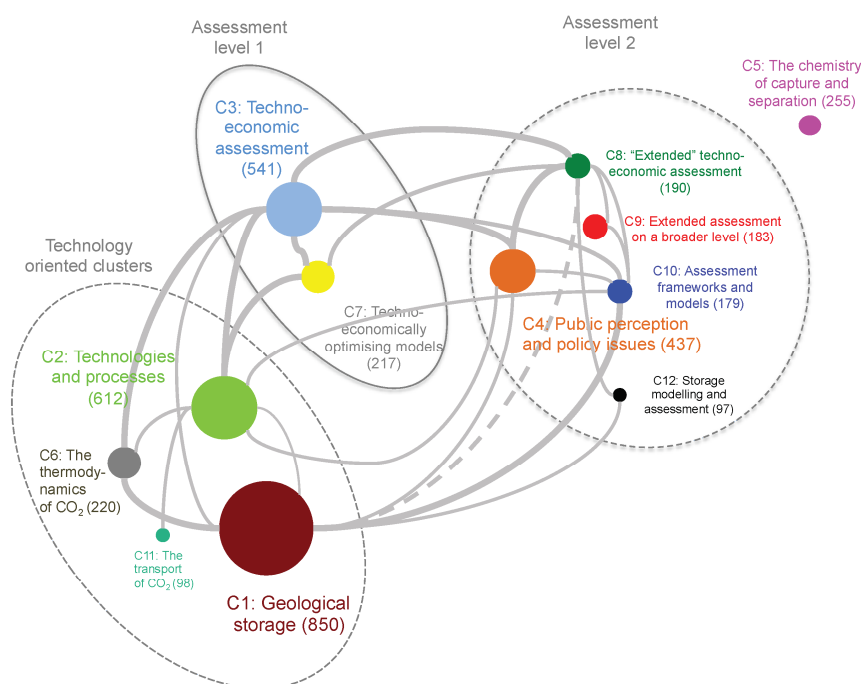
Assessment level 1

Assessment level 2

C5: The chemistry of capture and separation (255)

C3: Techno-economic assessment (541)

C8: “Extended” techno-economic assessment (190)

C9: Extended assessment on a broader level (183)

Technology oriented clusters

C10: Assessment frameworks and models (179)

C7: Techno-economically optimising models (217)

C4: Public perception and policy issues (437)

C2: Technologies and processes (612)

C12: Storage modelling and assessment (97)

C6: The thermodynamics of $CO_2$ (220)

C11: The transport of $CO_2$ (98)

C1: Geological storage (850)